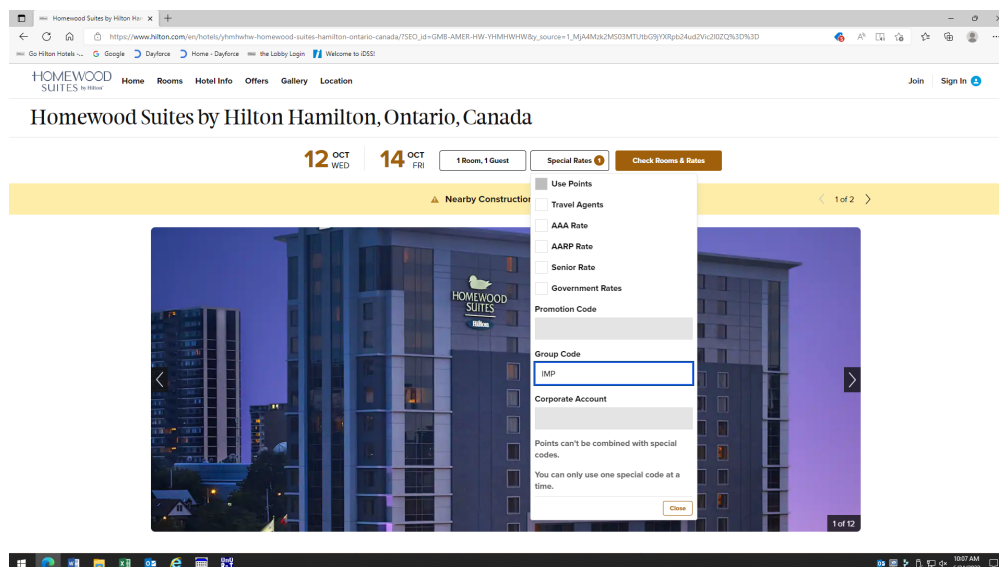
Homewood Suites by Hilton Ha... ×

https://www.hilton.com/en/hotels/yhmhwhw-homewood-suites-hamilton-ontario-canada/?SEO_id=GMB-AMER-HW-YHMHWHW&y_source=1_MjA4Mzk2MS03MTUtbG9jYXRpb24ud2Vic2l0ZQ%3D%3D

Go Hilton Hotels -... Google Dayforce Home - Dayforce the Lobby Login Welcome to iDSS!

HOMEWOOD SUITES by Hilton Home Rooms Hotel Info Offers Gallery Location Join Sign In

Homewood Suites by Hilton Hamilton, Ontario, Canada

12 OCT WED 14 OCT FRI 1 Room, 1 Guest Special Rates 1 Check Rooms & Rates

Nearby Construction 1 of 2

Use Points
Travel Agents
AAA Rate
AARP Rate
Senior Rate
Government Rates

Promotion Code

Group Code
IMP

Corporate Account

Points can't be combined with special codes.

You can only use one special code at a time.

Close

HOMEWOOD SUITES Hilton

1 of 12

10:07 AM